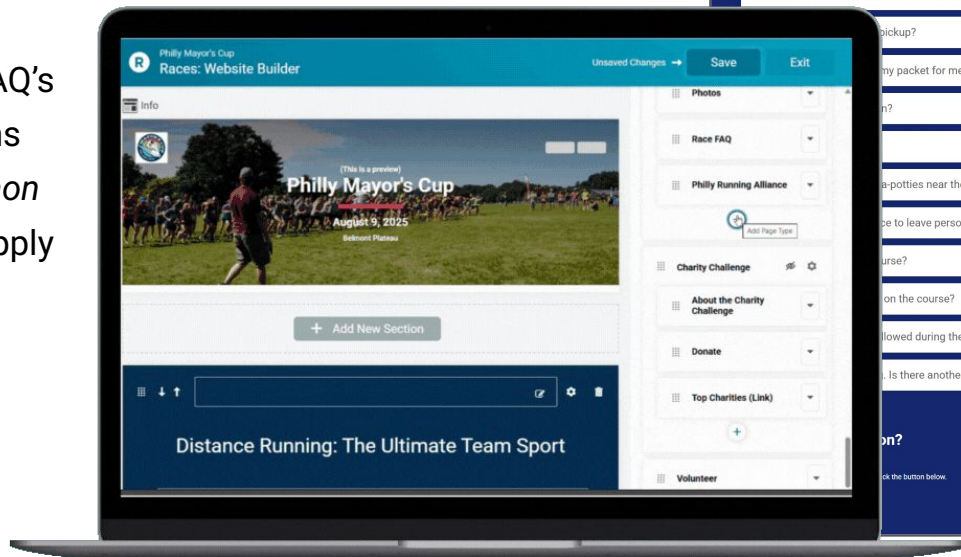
AQ's
ns
on
pply

Philly Mayor's Cup
Races: Website Builder
Unsaved Changes →
Save
Exit
Info
(This is a preview)
Philly Mayor's Cup
August 9, 2025
Belmont Plateau
+ Add New Section
Distance Running: The Ultimate Team Sport
Photos
Race FAQ
Philly Running Alliance
Add Page Type
Charity Challenge
About the Charity Challenge
Donate
Top Charities (Link)
+
Volunteer

pickup?
my packet for me
n?
a-potties near the
ce to leave perso
urse?
on the course?
llowed during the
. Is there anothe
on?
ck the button below.